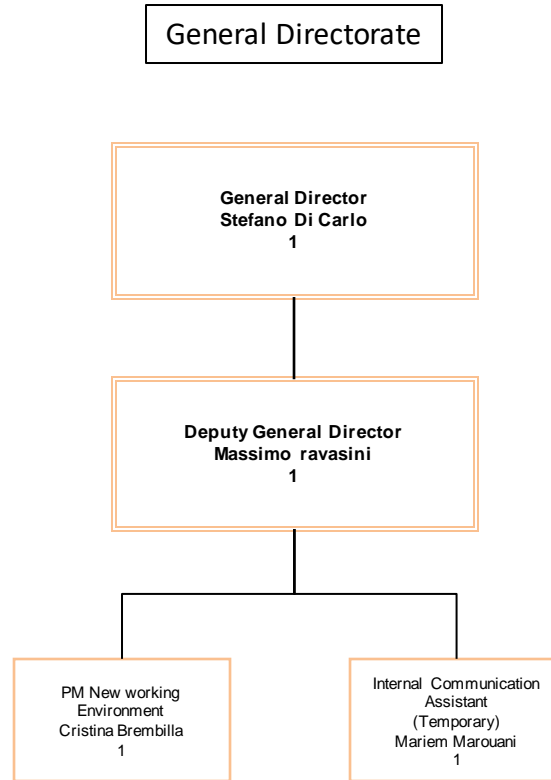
General Directorate

General Director
Stefano Di Carlo
1

Deputy General Director
Massimo ravasini
1

PM New working Environment
Cristina Brembilla
1

Internal Communication Assistant
(Temporary)
Mariem Marouani
1